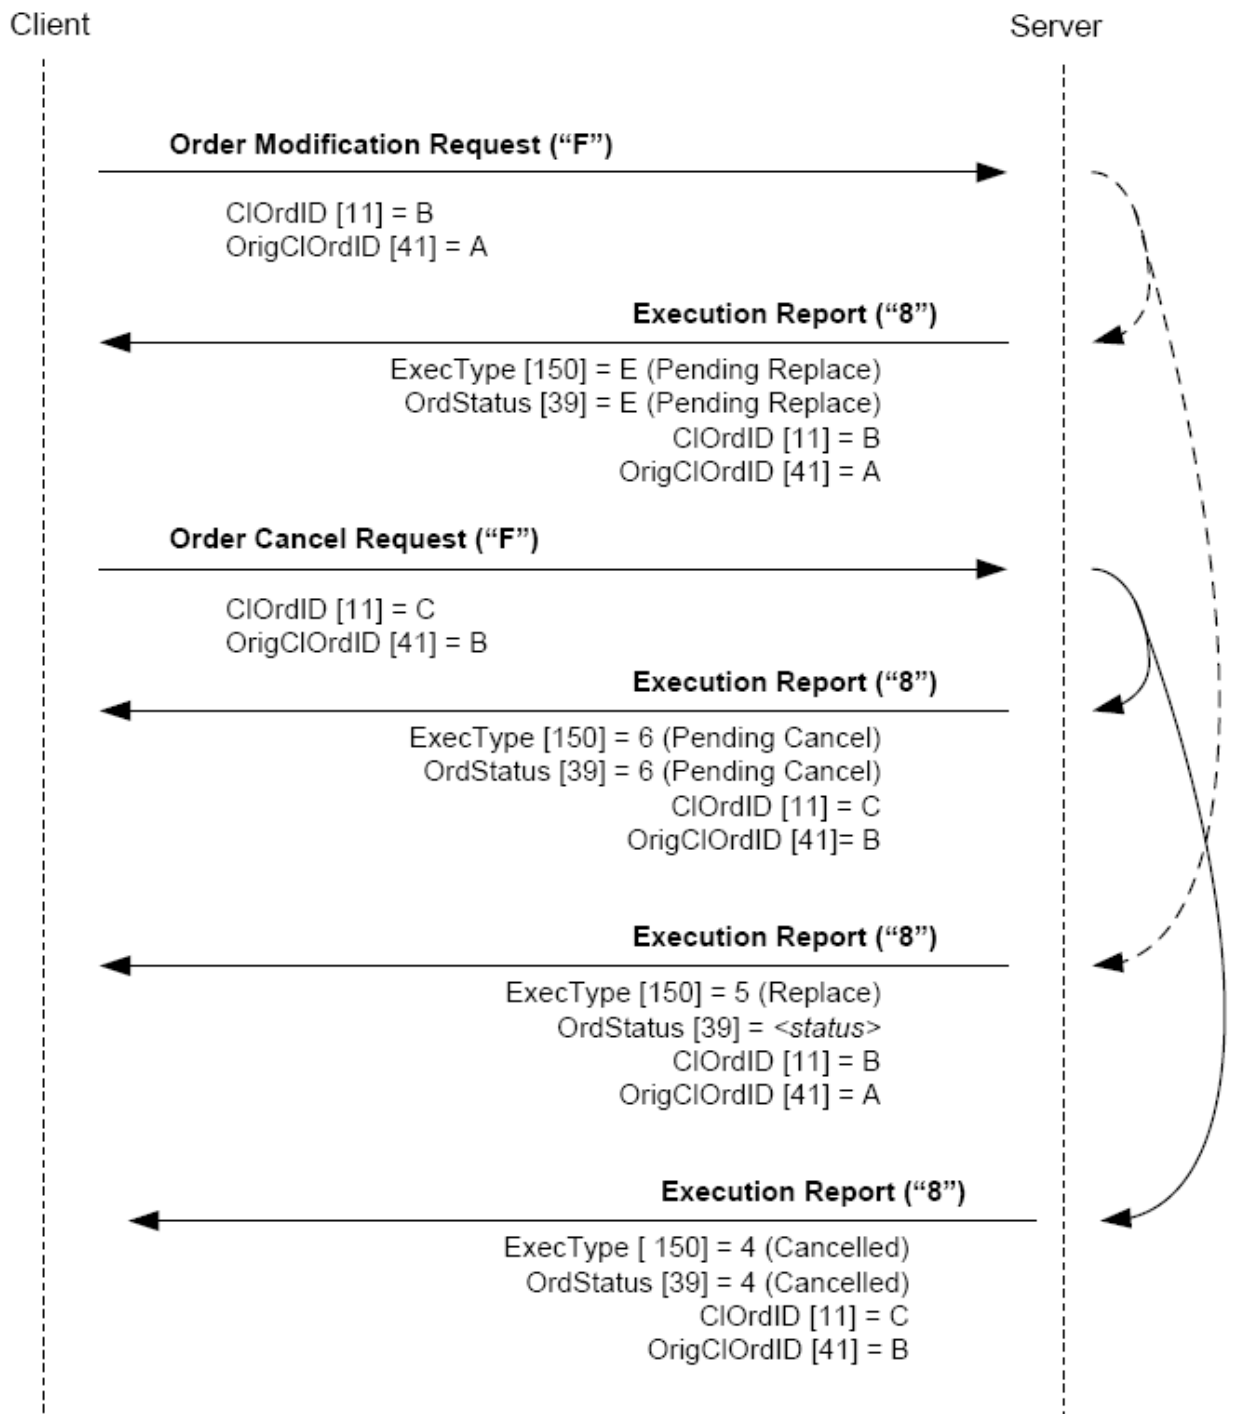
Client

Server

**Order Modification Request (“F”)**

ClOrdID [11] = B
OrigClOrdID [41] = A

**Execution Report (“8”)**

ExecType [150] = E (Pending Replace)
OrdStatus [39] = E (Pending Replace)
ClOrdID [11] = B
OrigClOrdID [41] = A

**Order Cancel Request (“F”)**

ClOrdID [11] = C
OrigClOrdID [41] = B

**Execution Report (“8”)**

ExecType [150] = 6 (Pending Cancel)
OrdStatus [39] = 6 (Pending Cancel)
ClOrdID [11] = C
OrigClOrdID [41]= B

**Execution Report (“8”)**

ExecType [150] = 5 (Replace)
OrdStatus [39] = <*status*>
ClOrdID [11] = B
OrigClOrdID [41] = A

**Execution Report (“8”)**

ExecType [ 150] = 4 (Cancelled)
OrdStatus [39] = 4 (Cancelled)
ClOrdID [11] = C
OrigClOrdID [41] = B